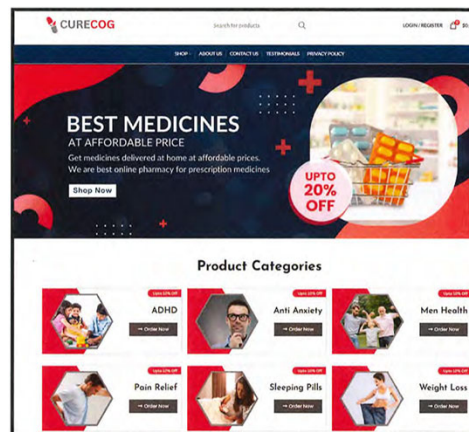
CURECOG

Search for products

LOGIN / REGISTER

SHOP ABOUT US CONTACT US TESTIMONIALS PRIVACY POLICY

BEST MEDICINES
AT AFFORDABLE PRICE
Get medicines delivered at home at affordable prices.
We are best online pharmacy for prescription medicines

Shop Now

UPTO 20% OFF

Product Categories

Upto 10% Off
ADHD
→ Order Now

Upto 10% Off
Anti Anxiety
→ Order Now

Upto 10% Off
Men Health
→ Order Now

Upto 10% Off
Pain Relief
→ Order Now

Upto 10% Off
Sleeping Pills
→ Order Now

Upto 10% Off
Weight Loss
→ Order Now